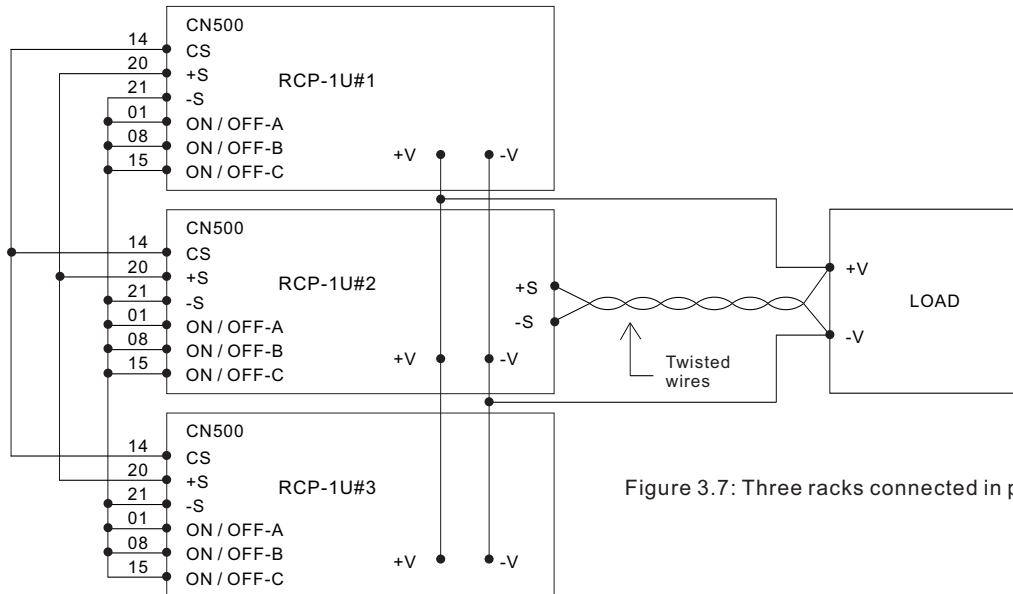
CN500
14 CS
20 +S
21 -S
01 ON / OFF-A
08 ON / OFF-B
15 ON / OFF-C
RCP-1U#1
+V -V

CN500
14 CS
20 +S
21 -S
01 ON / OFF-A
08 ON / OFF-B
15 ON / OFF-C
RCP-1U#2
+S
-S
+V -V

Twisted wires

+V
LOAD
-V

CN500
14 CS
20 +S
21 -S
01 ON / OFF-A
08 ON / OFF-B
15 ON / OFF-C
RCP-1U#3
+V -V

Figure 3.7: Three racks connected in p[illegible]